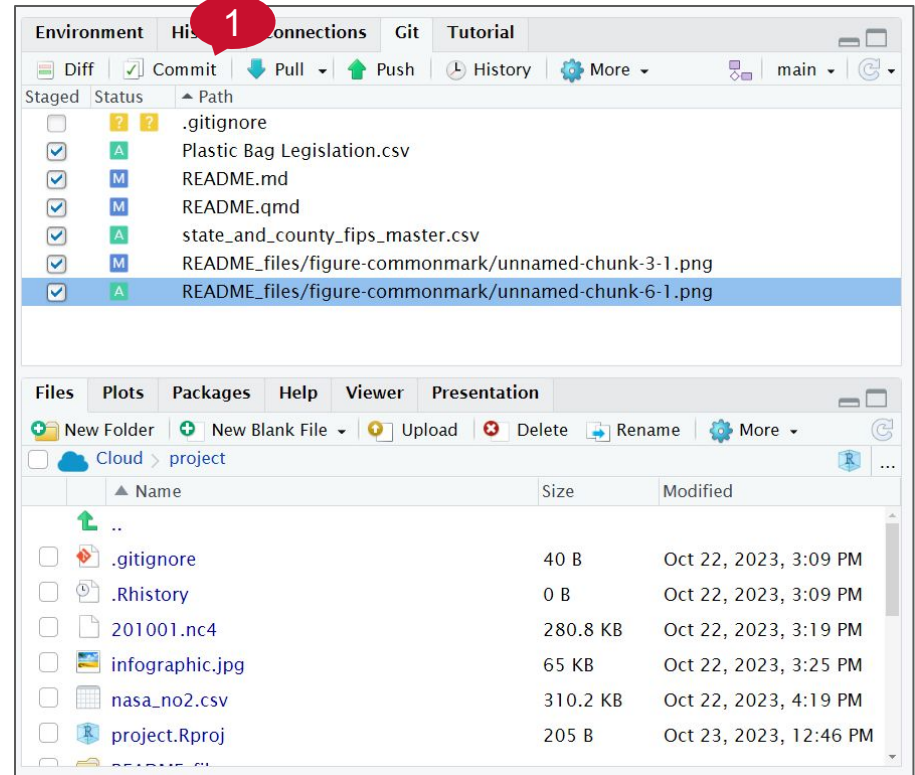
Environment | His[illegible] 1 Connections | Git | Tutorial

Diff | Commit | Pull | Push | History | More | main

| Staged | Status | Path |
|---|---|---|
| ☐ | ? ? | .gitignore |
| ☑ | A | Plastic Bag Legislation.csv |
| ☑ | M | README.md |
| ☑ | M | README.qmd |
| ☑ | A | state_and_county_fips_master.csv |
| ☑ | M | README_files/figure-commonmark/unnamed-chunk-3-1.png |
| ☑ | A | README_files/figure-commonmark/unnamed-chunk-6-1.png |

Files | Plots | Packages | Help | Viewer | Presentation

New Folder | New Blank File | Upload | Delete | Rename | More

Cloud > project

| Name | Size | Modified |
|---|---|---|
| .. | | |
| .gitignore | 40 B | Oct 22, 2023, 3:09 PM |
| .Rhistory | 0 B | Oct 22, 2023, 3:09 PM |
| 201001.nc4 | 280.8 KB | Oct 22, 2023, 3:19 PM |
| infographic.jpg | 65 KB | Oct 22, 2023, 3:25 PM |
| nasa_no2.csv | 310.2 KB | Oct 22, 2023, 4:19 PM |
| project.Rproj | 205 B | Oct 23, 2023, 12:46 PM |
| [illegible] | | |